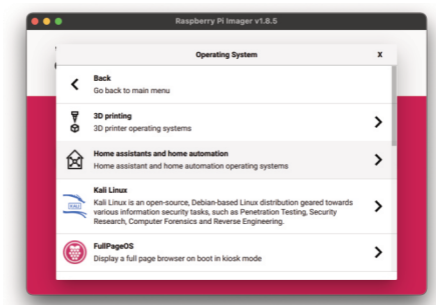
Raspberry Pi Imager v1.8.5

Operating System

X

Back
Go back to main menu

3D printing
3D printer operating systems

Home assistants and home automation
Home assistant and home automation operating systems

KALI

Kali Linux
Kali Linux is an open-source, Debian-based Linux distribution geared towards various information security tasks, such as Penetration Testing, Security Research, Computer Forensics and Reverse Engineering.

FullPageOS
Display a full page browser on boot in kiosk mode